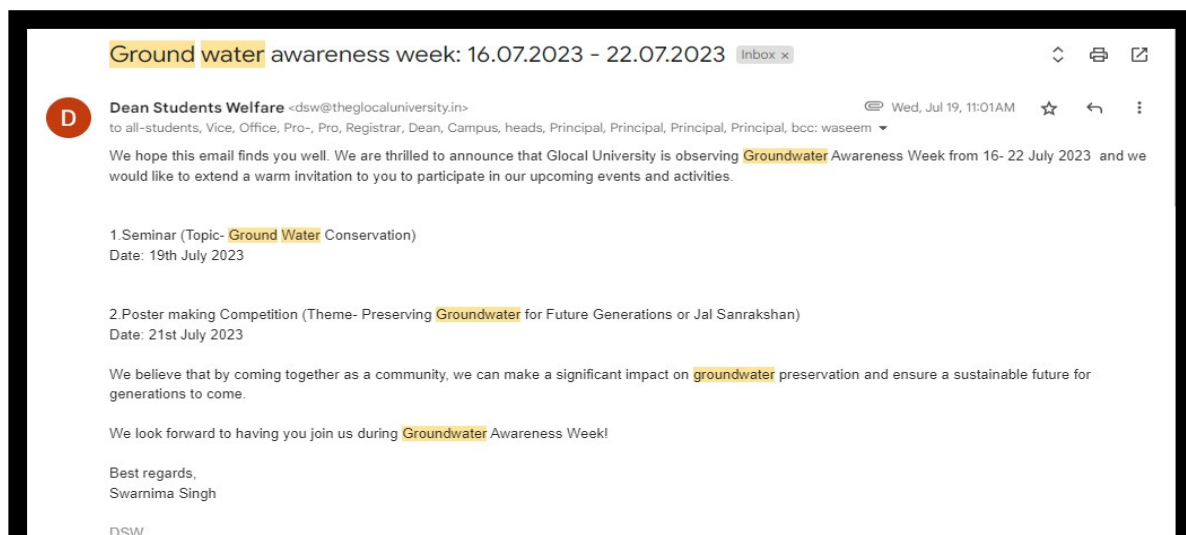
Ground water awareness week: 16.07.2023 - 22.07.2023 Inbox ×

D

Dean Students Welfare <dsw@theglocaluniversity.in>
Wed, Jul 19, 11:01AM
to all-students, Vice, Office, Pro-, Pro, Registrar, Dean, Campus, heads, Principal, Principal, Principal, Principal, bcc: waseem

We hope this email finds you well. We are thrilled to announce that Glocal University is observing Groundwater Awareness Week from 16- 22 July 2023 and we would like to extend a warm invitation to you to participate in our upcoming events and activities.

1.Seminar (Topic- Ground Water Conservation)
Date: 19th July 2023

2.Poster making Competition (Theme- Preserving Groundwater for Future Generations or Jal Sanrakshan)
Date: 21st July 2023

We believe that by coming together as a community, we can make a significant impact on groundwater preservation and ensure a sustainable future for generations to come.

We look forward to having you join us during Groundwater Awareness Week!

Best regards,
Swarnima Singh

DSW